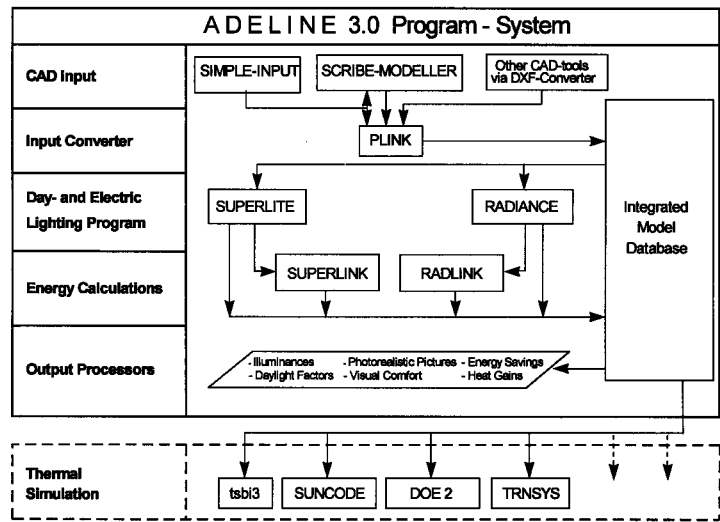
ADELINE 3.0 Program - System

CAD Input

Input Converter

Day- and Electric Lighting Program

Energy Calculations

Output Processors

SIMPLE-INPUT

SCRIBE-MODELLER

Other CAD-tools via DXF-Converter

PLINK

SUPERLITE

RADIANCE

Integrated Model Database

SUPERLINK

RADLINK

- Illuminances
- Daylight Factors
- Photorealistic Pictures
- Visual Comfort
- Energy Savings
- Heat Gains

Thermal Simulation

tsbi3

SUNCODE

DOE 2

TRNSYS